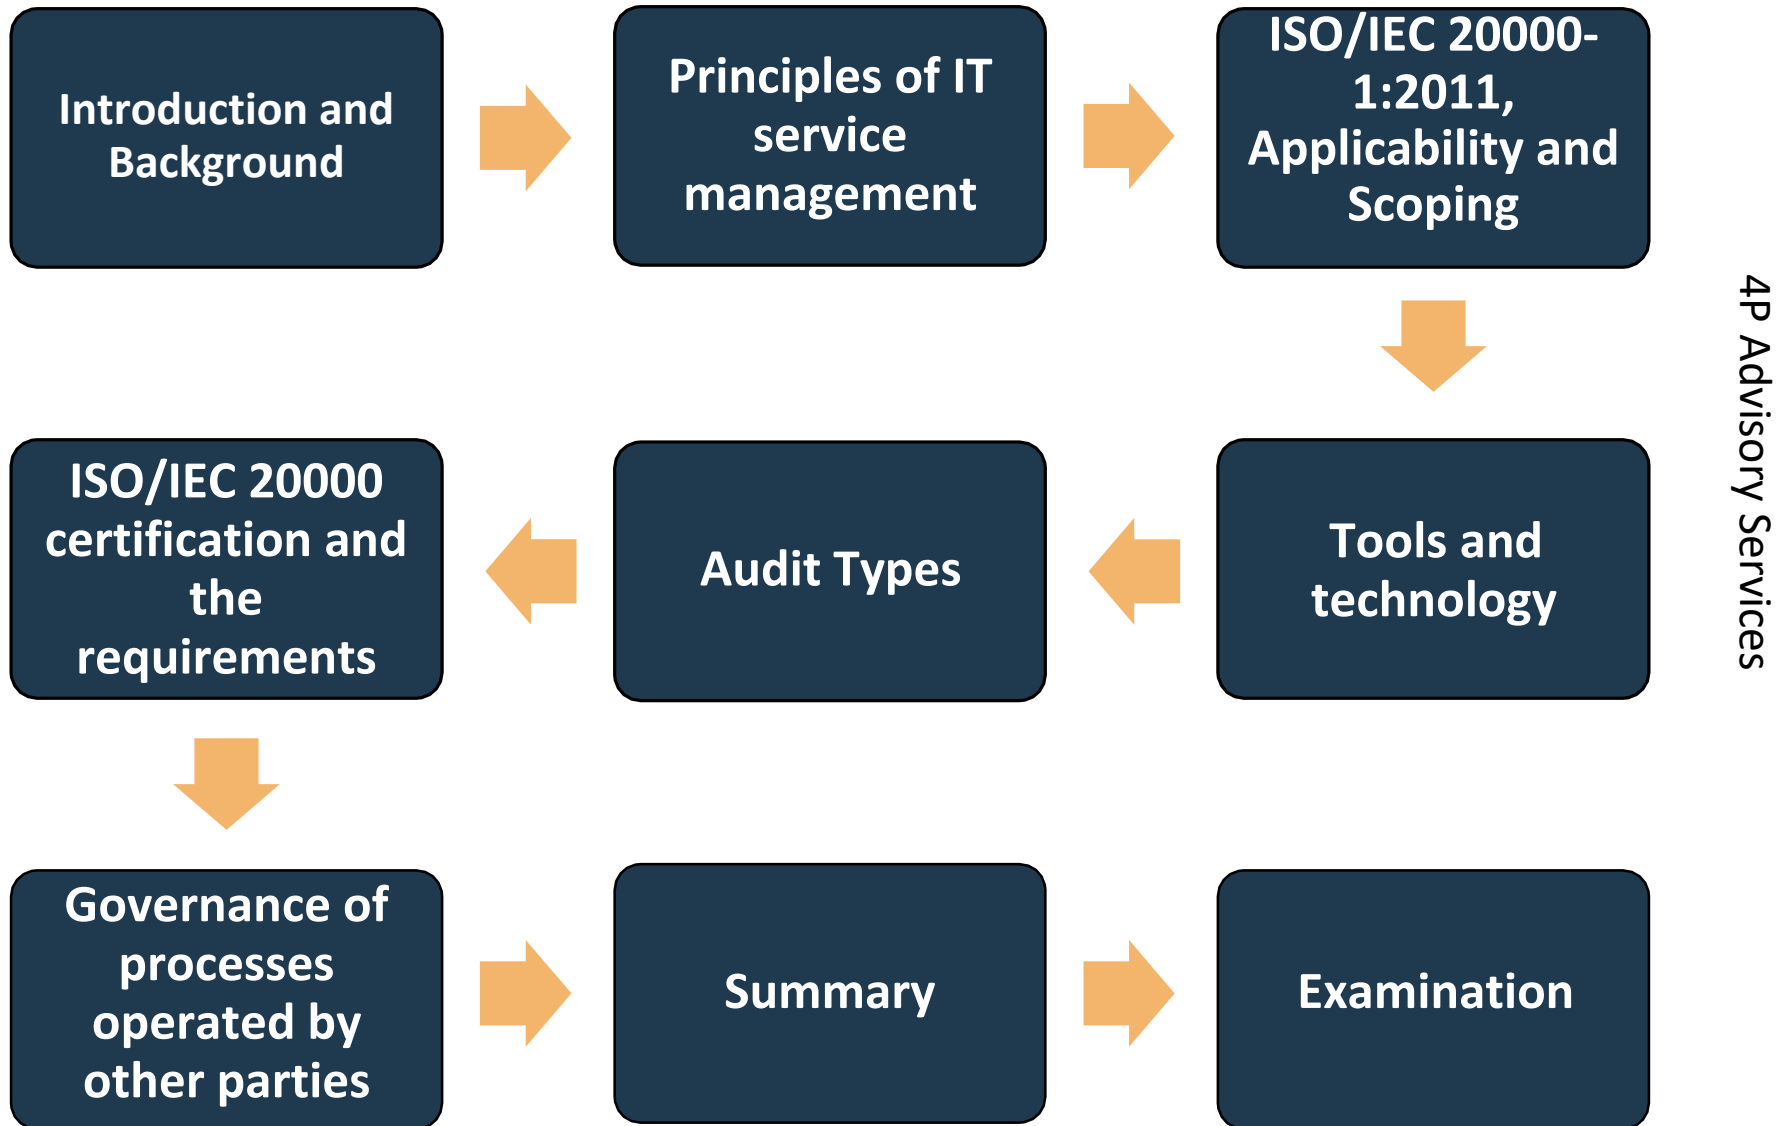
Introduction and Background

Principles of IT service management

ISO/IEC 20000-1:2011, Applicability and Scoping

Tools and technology

Audit Types

ISO/IEC 20000 certification and the requirements

Governance of processes operated by other parties

Summary

Examination

4P Advisory Services